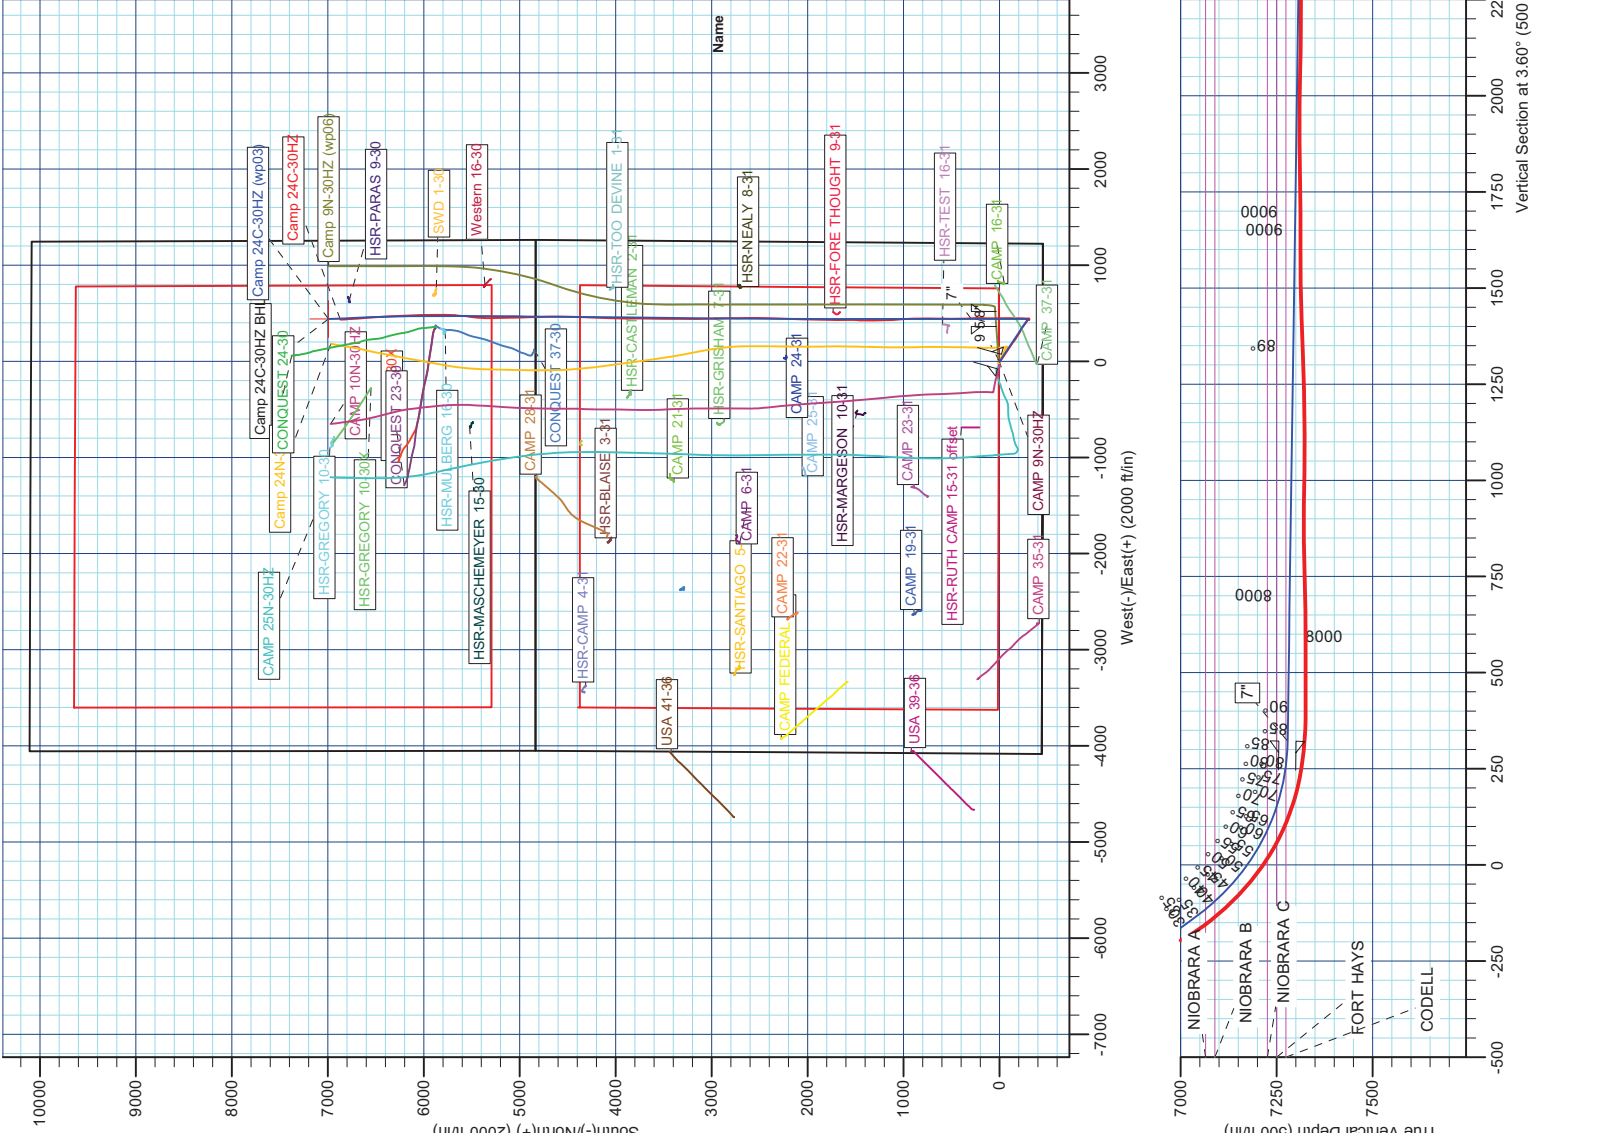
Name

3000
2000
1000
0
-1000
-2000
-3000
-4000
-5000
-6000
-7000

West(-)/East(+) (2000 ft/in)

10000
9000
8000
7000
6000
5000
4000
3000
2000
1000
0

South(-)/North(+) (2000 ft/in)

Camp 24C-30HZ (wp03)
Camp 24C-30HZ
Camp 9N-30HZ (wp06)
HSR-PARAS 9-30
SWD 1-30
Western 16-30
HSR-TOO DEVINE 1-31
HSR-NEALY 8-31
HSR-FORE THOUGHT 9-31
HSR-TEST 16-31
CAMP 16-31
Camp 24C-30HZ BHL
CONQUEST 24-30
CAMP 10N-30HZ
CONQUEST 23-30
HSR-MULBERG 16-30
CAMP 28-31
CONQUEST 37-30
HSR-CASTLEMAN 2-31
HSR-GRISHAM 7-31
CAMP 24-31
CAMP 37-31
7"
9 5/8"
Camp 24N-30
HSR-GREGORY 10-30
HSR-GREGORY 10-30
HSR-MASCHEMEYER 15-30
HSR-BLAISE 3-31
CAMP 21-31
CAMP 25-31
HSR-MARGESON 10-31
CAMP 23-31
offset
CAMP 9N-30HZ
CAMP 6-31
HSR-RUTH CAMP 15-31
CAMP 19-31
CAMP 25N-30HZ
HSR-CAMP 4-31
HSR-SANTIAGO 5-31
CAMP 22-31
CAMP FEDERAL
CAMP 35-31
USA 41-36
USA 39-36

7000
7250
7500
True Vertical Depth (500 ft/in)

-500
-250
0
250
500
750
1000
1250
1500
1750
2000
22
Vertical Section at 3.60° (500

NIOBRARA A
NIOBRARA B
NIOBRARA C
FORT HAYS
CODELL
9000
9000
68
8000
8000
7"
90
88
85